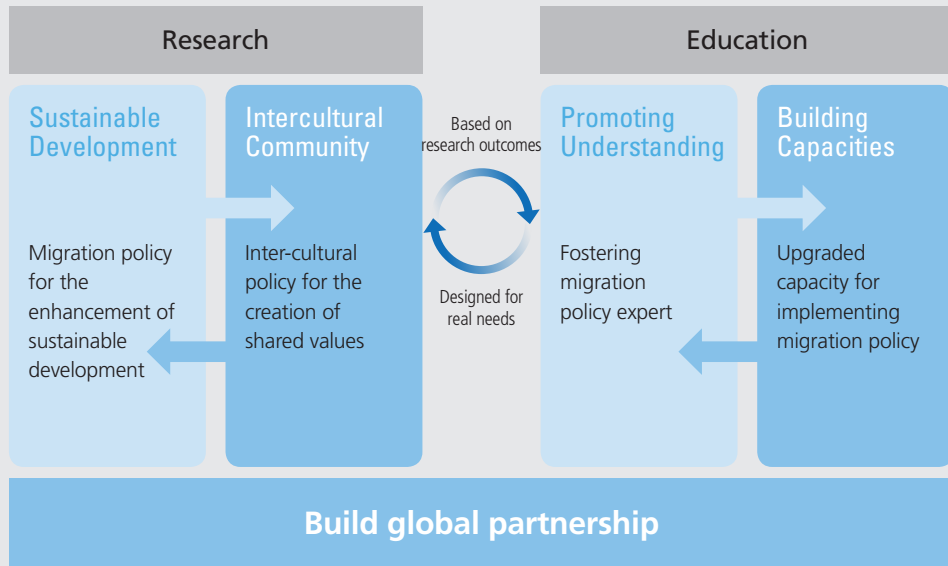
Research

Education

Sustainable Development

Migration policy for the enhancement of sustainable development

Intercultural Community

Inter-cultural policy for the creation of shared values

Based on research outcomes

Designed for real needs

Promoting Understanding

Fostering migration policy expert

Building Capacities

Upgraded capacity for implementing migration policy

Build global partnership